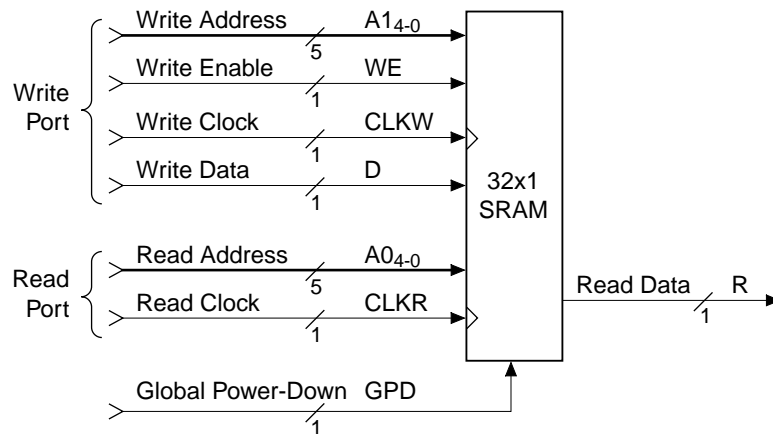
Write Port

Write Address $A1_{4-0}$ 5

Write Enable WE 1

Write Clock CLKW 1

Write Data D 1

32x1 SRAM

Read Port

Read Address $A0_{4-0}$ 5

Read Clock CLKR 1

Read Data R 1

Global Power-Down GPD 1